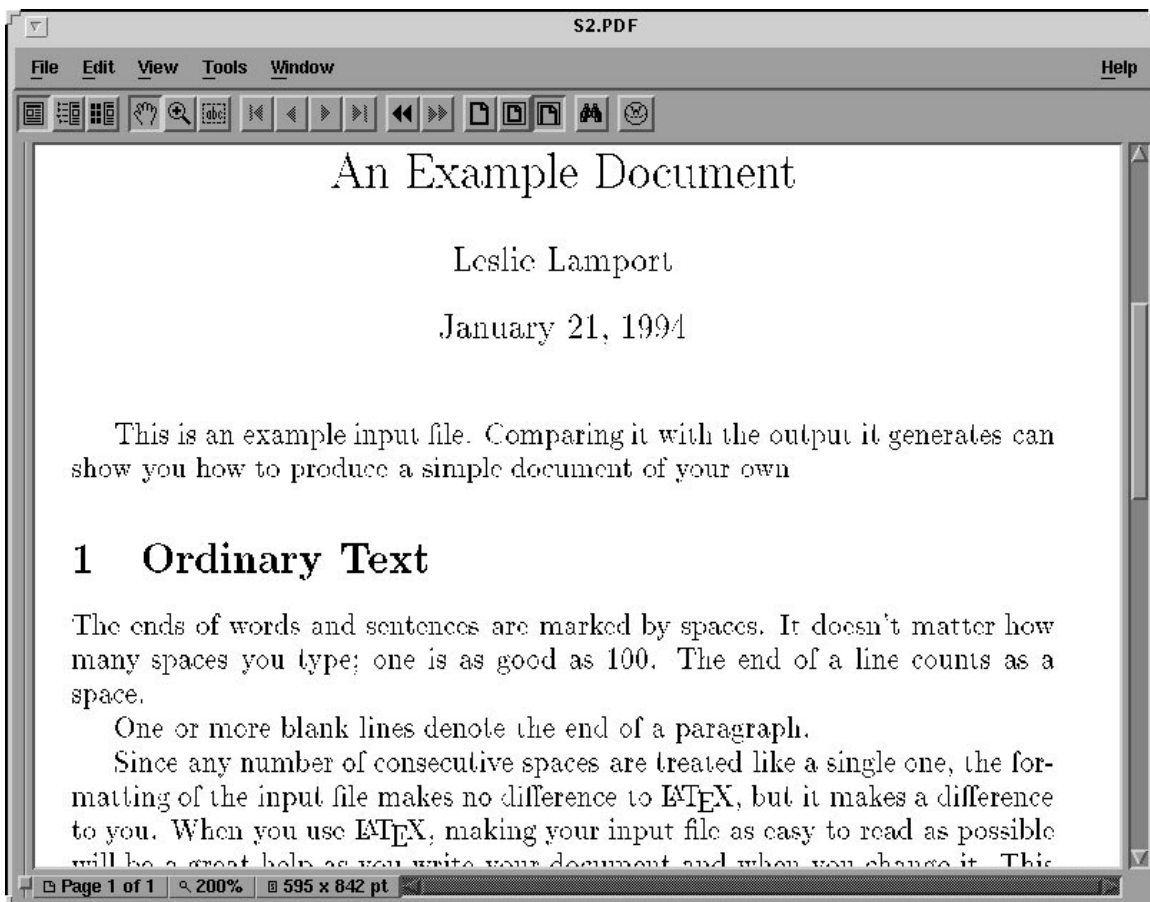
S2.PDF

File Edit View Tools Window Help

An Example Document

Leslie Lamport

January 21, 1994

This is an example input file. Comparing it with the output it generates can show you how to produce a simple document of your own

1 Ordinary Text

The ends of words and sentences are marked by spaces. It doesn't matter how many spaces you type; one is as good as 100. The end of a line counts as a space.

One or more blank lines denote the end of a paragraph.

Since any number of consecutive spaces are treated like a single one, the formatting of the input file makes no difference to LaTeX, but it makes a difference to you. When you use LaTeX, making your input file as easy to read as possible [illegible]

Page 1 of 1 200% 595 x 842 pt